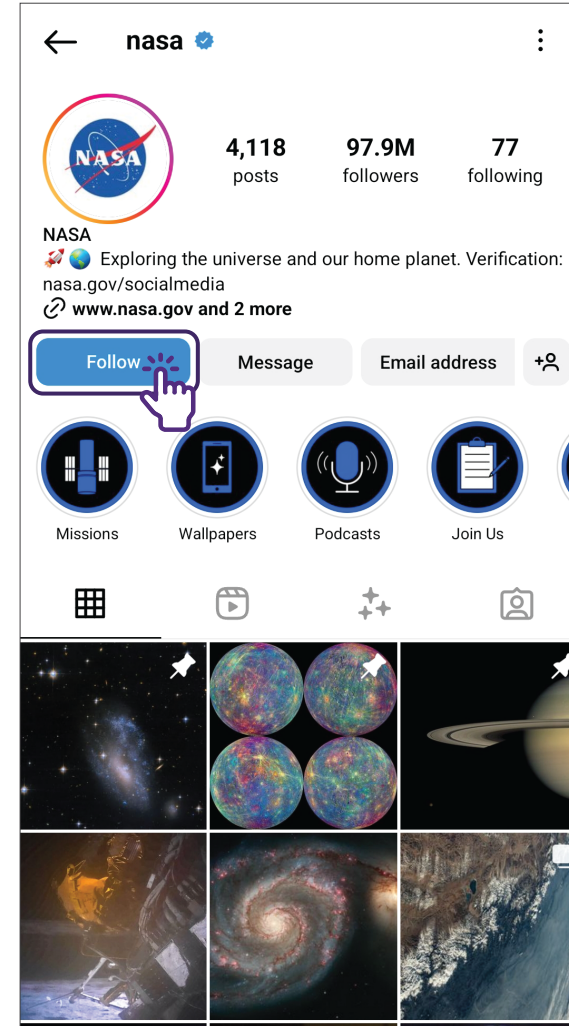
nasa

NASA

4,118
posts

97.9M
followers

77
following

NASA
🚀🌏 Exploring the universe and our home planet. Verification: nasa.gov/socialmedia
www.nasa.gov and 2 more

Follow

Message

Email address

Missions

Wallpapers

Podcasts

Join Us